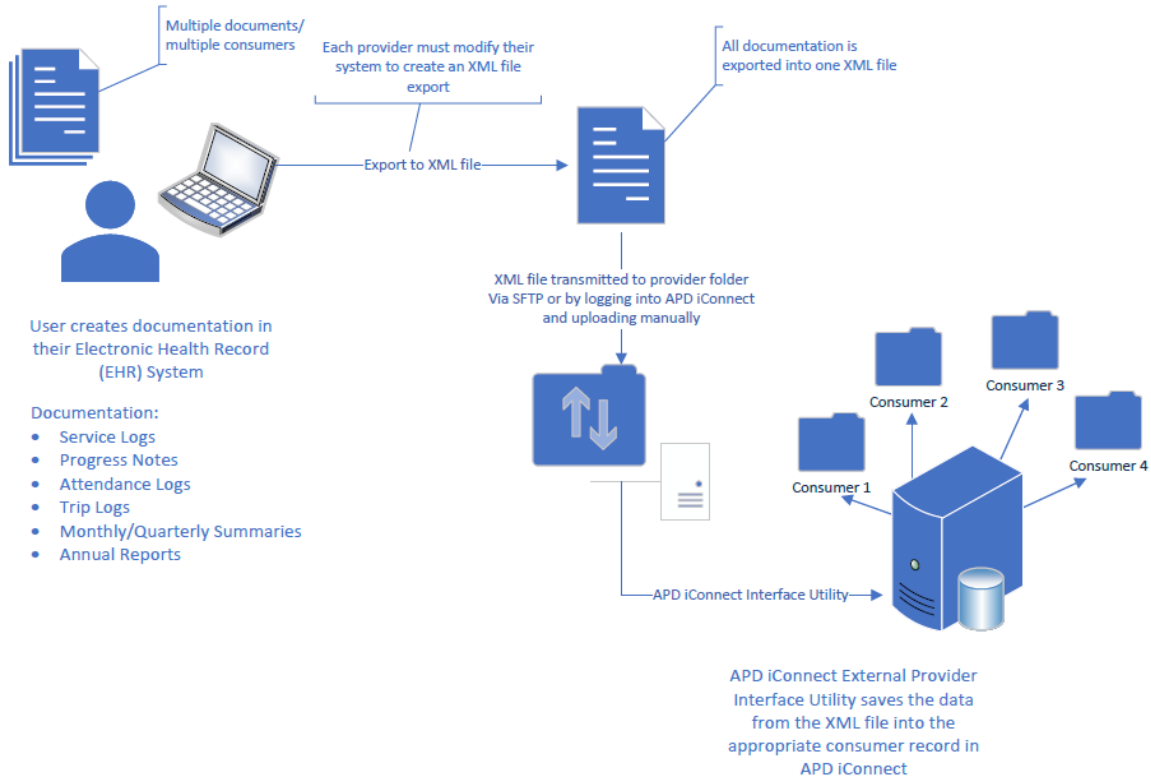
Multiple documents/ multiple consumers

Each provider must modify their system to create an XML file export

All documentation is exported into one XML file

Export to XML file

User creates documentation in their Electronic Health Record (EHR) System

Documentation:
- Service Logs
- Progress Notes
- Attendance Logs
- Trip Logs
- Monthly/Quarterly Summaries
- Annual Reports

XML file transmitted to provider folder Via SFTP or by logging into APD iConnect and uploading manually

Consumer 2

Consumer 3

Consumer 1

Consumer 4

APD iConnect Interface Utility

APD iConnect External Provider Interface Utility saves the data from the XML file into the appropriate consumer record in APD iConnect